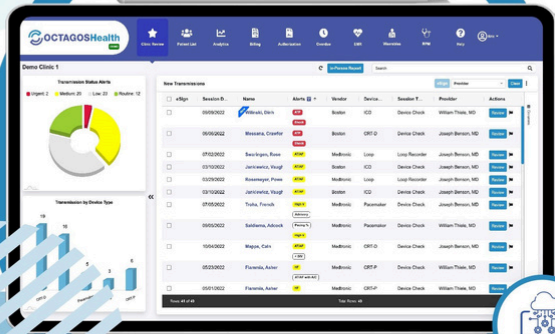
OCTAGOSHealth

Clinic Home
Patient List
Analytics
Billing
Authorization
Overdue
CMS
Worklist
RPM
Help

Demo Clinic 1

Transmission Status Alerts
Urgent 2
Medium 20
Low 20
Routine 12

Transmission by Device Type
19
16

New Transmissions

In Person Report
Search
Provider
Clear

| | eSign | Session D... | Name | Alerts | Vendor | Device... | Session T... | Provider | Actions |
|---|---|---|---|---|---|---|---|---|---|
| | | 05/09/2022 | Wilbraki, Dirk | | Boston | ICD | Device Check | William Thiele, MD | Review |
| | | 05/06/2022 | Messana, Crawfor | | Boston | CRT-D | Device Check | Joseph Benson, MD | Review |
| | | 07/02/2022 | Swaringen, Rose | | Medtronic | Loop | Loop Recorder | Joseph Benson, MD | Review |
| | | 03/10/2022 | Janlewicz, Vaugh | | Medtronic | Loop | Loop Recorder | Joseph Benson, MD | Review |
| | | 03/15/2022 | Rosemeyer, Prem | | Medtronic | Loop | Loop Recorder | Joseph Benson, MD | Review |
| | | 03/14/2022 | Janlewicz, Vaugh | | Boston | ICD | Device Check | William Thiele, MD | Review |
| | | 07/05/2022 | Truhe, Fransh | | Medtronic | Pacemaker | Device Check | William Thiele, MD | Review |
| | | 05/05/2022 | Saldana, Adcock | | Boston | ICD | Device Check | Joseph Benson, MD | Review |
| | | 10/04/2022 | Mappe, Cain | | Medtronic | CRT-D | Device Check | William Thiele, MD | Review |
| | | 05/23/2022 | Flaherrie, Asher | | Medtronic | CRT-P | Device Check | William Thiele, MD | Review |
| | | 05/01/2022 | Flaherrie, Asher | | Medtronic | CRT-P | Device Check | William Thiele, MD | Review |

Rows 41 of 41
Total Rows: 41